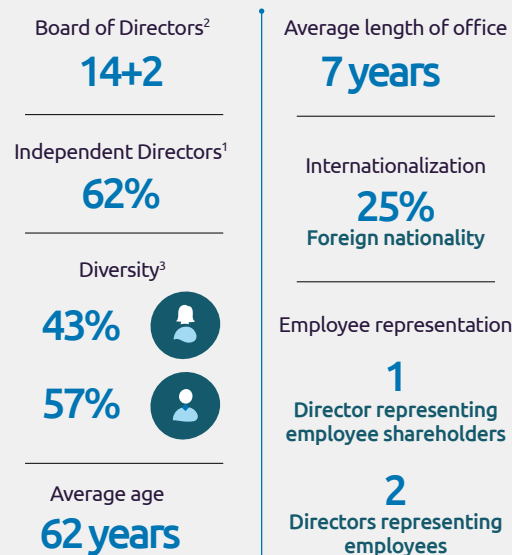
Board of Directors$^{2}$

14+2

Independent Directors$^{1}$

62%

Diversity$^{3}$

43%

57%

Average age

62 years

Average length of office

7 years

Internationalization

25%

Foreign nationality

Employee representation

1

Director representing employee shareholders

2

Directors representing employees